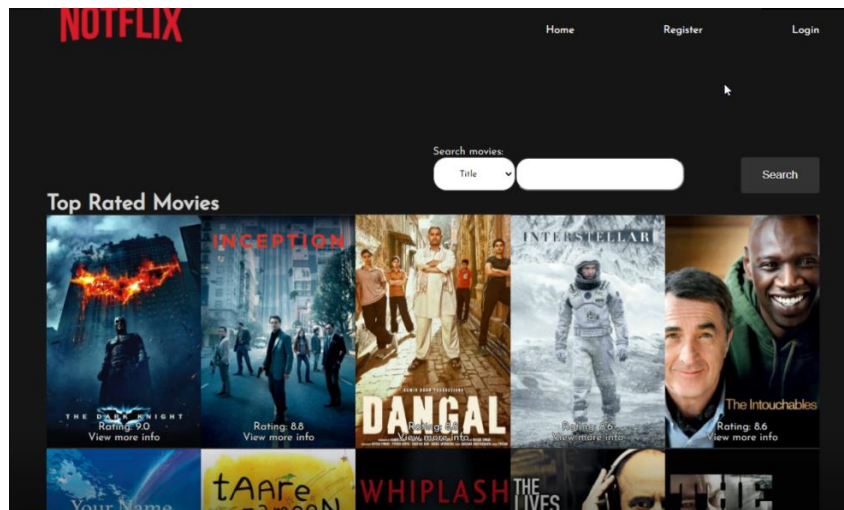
NOTFLIX

Home Register Login

Search movies:

Title

Search

Top Rated Movies

THE DARK KNIGHT
Rating: 9.0
View more info

INCEPTION
Rating: 8.8
View more info

DANGAL
Rating: 8.8
View more info

INTERSTELLAR
Rating: 8.6
View more info

The Intouchables
Rating: 8.6
View more info

Your Name

tAare zameen

WHIPLASH

THE LIVES

THE